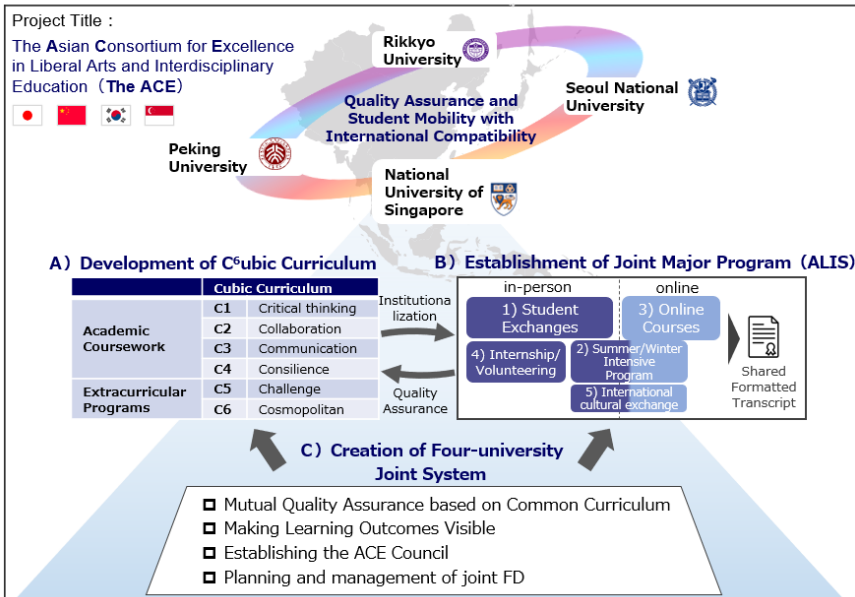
Project Title：

The Asian Consortium for Excellence in Liberal Arts and Interdisciplinary Education（The ACE）

Rikkyo University

Seoul National University

Quality Assurance and Student Mobility with International Compatibility

Peking University

National University of Singapore

A）Development of C$^6$ubic Curriculum

|  | Cubic Curriculum |  |
|---|---|---|
| Academic Coursework | C1 | Critical thinking |
|  | C2 | Collaboration |
|  | C3 | Communication |
|  | C4 | Consilience |
| Extracurricular Programs | C5 | Challenge |
|  | C6 | Cosmopolitan |

Institutionalization

Quality Assurance

B）Establishment of Joint Major Program（ALIS）

in-person

online

1) Student Exchanges

3) Online Courses

4) Internship/ Volunteering

2) Summer/Winter Intensive Program

5) International cultural exchange

Shared Formatted Transcript

C）Creation of Four-university Joint System

Mutual Quality Assurance based on Common Curriculum
Making Learning Outcomes Visible
Establishing the ACE Council
Planning and management of joint FD